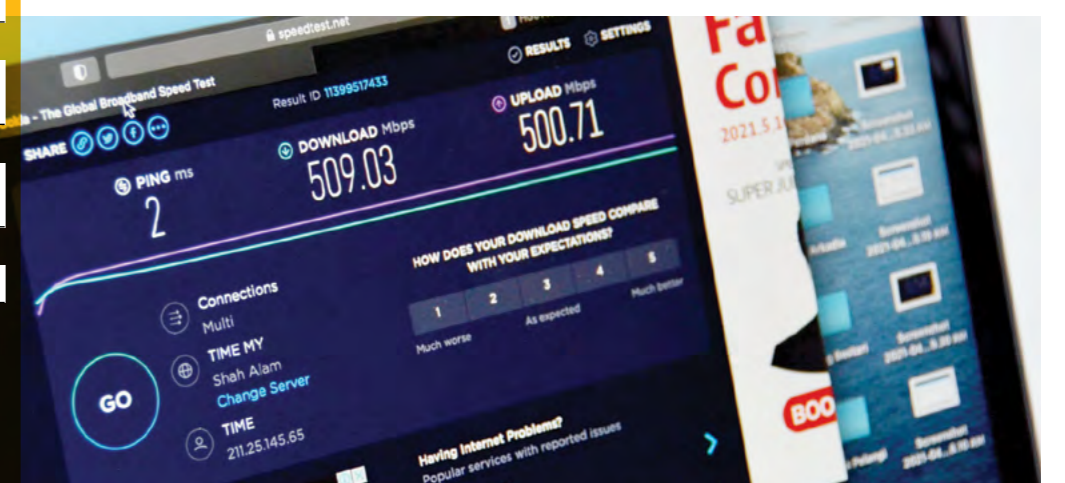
speedtest.net

RESULTS SETTINGS

- The Global Broadband Speed Test

Result ID 11399517433

SHARE

PING ms
2

DOWNLOAD Mbps
509.03

UPLOAD Mbps
500.71

HOW DOES YOUR DOWNLOAD SPEED COMPARE WITH YOUR EXPECTATIONS?

1 2 3 4 5

Much worse
As expected
Much better

Connections
Multi

TIME MY
Shah Alam
Change Server

GO

TIME
211.25.145.65

Having Internet Problems?
Popular services with reported issues

Fa
Co
2021.5.1
SUPER JU
BOO

Screenshot 2021-04-... AM
Screenshot 2021-04-... AM
Screenshot 2021-04-... AM
Screenshot 2021-04-... AM
Screenshot 2021-04-... AM
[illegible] Pelangi